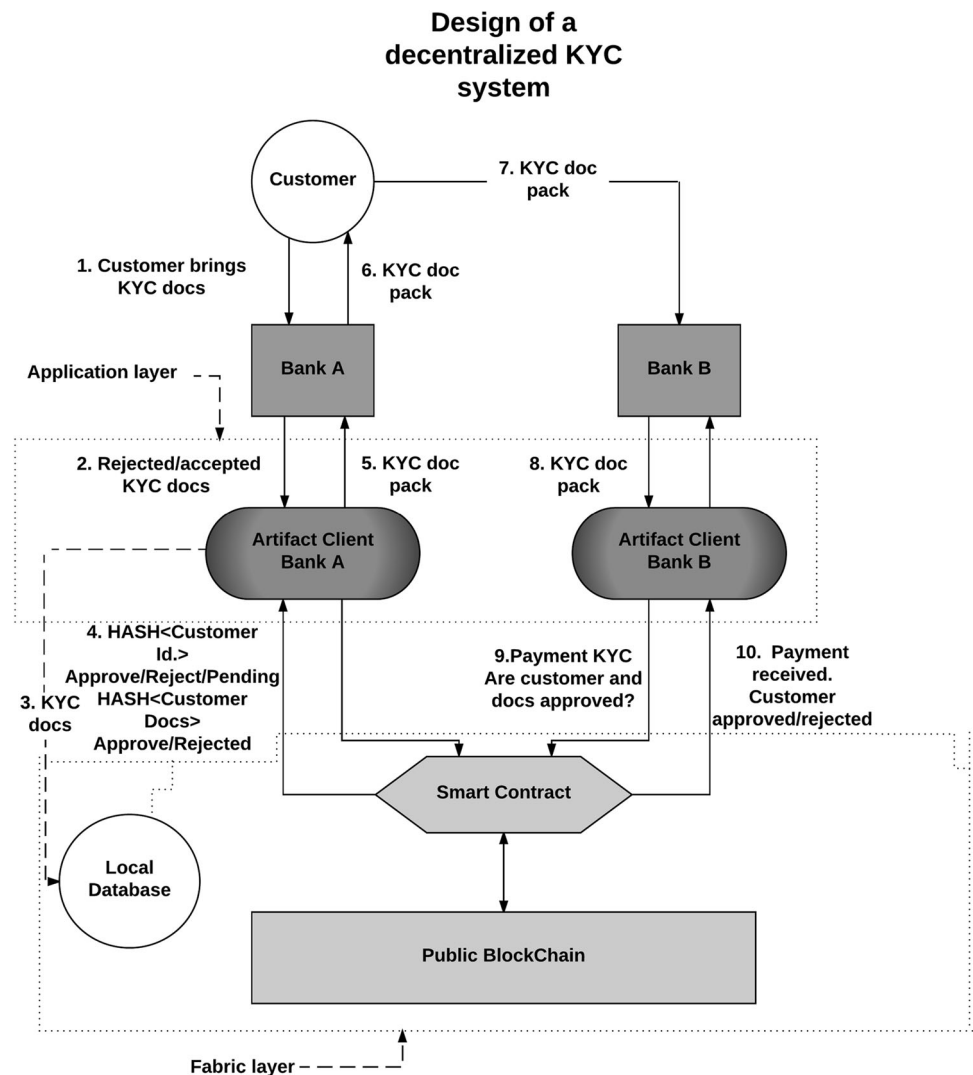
Design of a decentralized KYC system

Customer

7. KYC doc pack

1. Customer brings KYC docs

6. KYC doc pack

Application layer

Bank A

Bank B

2. Rejected/accepted KYC docs

5. KYC doc pack

8. KYC doc pack

Artifact Client Bank A

Artifact Client Bank B

4. HASH<Customer Id.> Approve/Reject/Pending HASH<Customer Docs> Approve/Rejected

3. KYC docs

9.Payment KYC Are customer and docs approved?

10. Payment received. Customer approved/rejected

Smart Contract

Local Database

Public BlockChain

Fabric layer